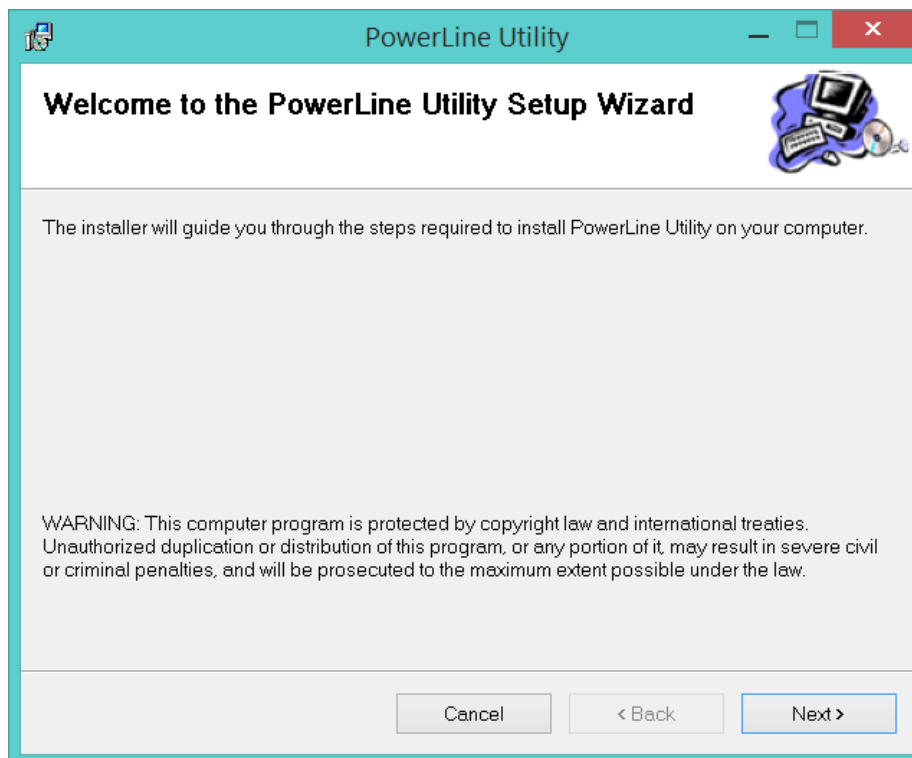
PowerLine Utility

Welcome to the PowerLine Utility Setup Wizard

The installer will guide you through the steps required to install PowerLine Utility on your computer.

WARNING: This computer program is protected by copyright law and international treaties. Unauthorized duplication or distribution of this program, or any portion of it, may result in severe civil or criminal penalties, and will be prosecuted to the maximum extent possible under the law.

Cancel
< Back
Next >